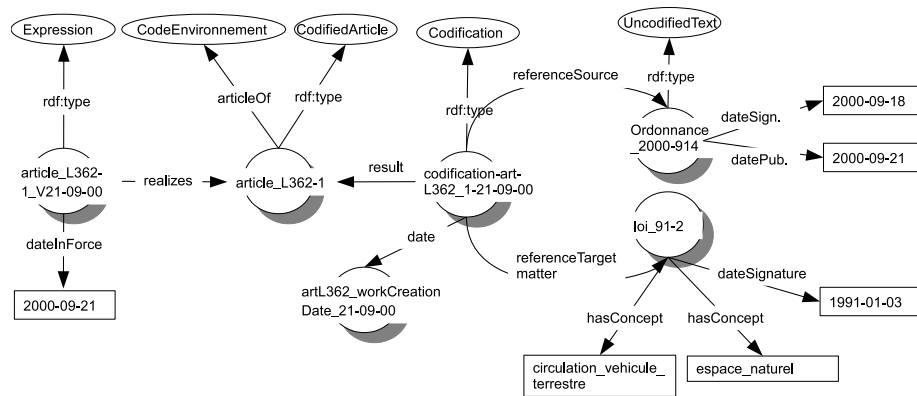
Expression

CodeEnvironnement

CodifiedArticle

Codification

UncodifiedText

rdf:type

articleOf

rdf:type

rdf:type

referenceSource

rdf:type

Ordonnance _2000-914

dateSign.

2000-09-18

datePub.

2000-09-21

article_L362-1_V21-09-00

realizes

article_L362-1

result

codification-art-L362_1-21-09-00

dateInForce

date

referenceTarget matter

loi_91-2

2000-09-21

artL362_workCreation Date_21-09-00

dateSignature

1991-01-03

hasConcept

hasConcept

circulation_vehicule_terrestre

espace_naturel